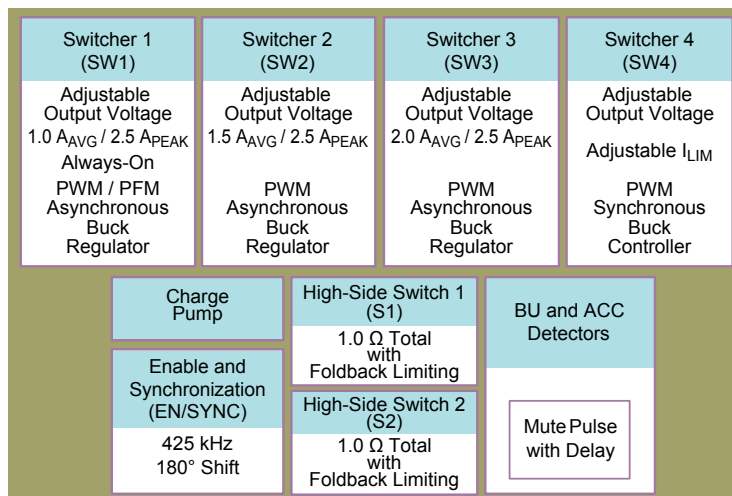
Switcher 1
(SW1)

Adjustable Output Voltage
1.0 $A_{AVG}$ / 2.5 $A_{PEAK}$
Always-On
PWM / PFM Asynchronous Buck Regulator

Switcher 2
(SW2)

Adjustable Output Voltage
1.5 $A_{AVG}$ / 2.5 $A_{PEAK}$
PWM Asynchronous Buck Regulator

Switcher 3
(SW3)

Adjustable Output Voltage
2.0 $A_{AVG}$ / 2.5 $A_{PEAK}$
PWM Asynchronous Buck Regulator

Switcher 4
(SW4)

Adjustable Output Voltage
Adjustable $I_{LIM}$
PWM Synchronous Buck Controller

Charge Pump

Enable and Synchronization (EN/SYNC)

425 kHz
180° Shift

High-Side Switch 1
(S1)

1.0 Ω Total with Foldback Limiting

High-Side Switch 2
(S2)

1.0 Ω Total with Foldback Limiting

BU and ACC Detectors

Mute Pulse with Delay